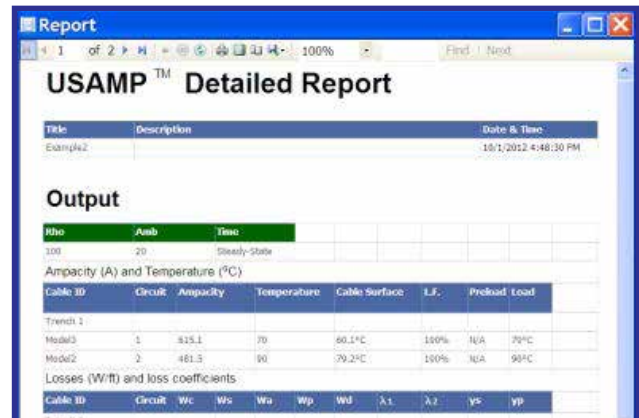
Report

1 of 2 100% Find | Next

USAMP ™ Detailed Report

| Title | Description | Date & Time |
|---|---|---|
| Example2 | | 10/1/2012 4:48:30 PM |

Output

| Rho | Amb | Time |
|---|---|---|
| 100 | 20 | Steady-State |

Ampacity (A) and Temperature (°C)

| Cable ID | Circuit | Ampacity | Temperature | Cable Surface | L.F. | Preload | Load |
|---|---|---|---|---|---|---|---|
| Trench 1 | | | | | | | |
| Model3 | 1 | 615.1 | 70 | 60.1°C | 100% | N/A | 70°C |
| Model2 | 2 | 481.5 | 90 | 79.2°C | 100% | N/A | 90°C |

Losses (W/ft) and loss coefficients

| Cable ID | Circuit | Wc | Ws | Wa | Wp | Wd | λ1 | λ2 | ys | yp |
|---|---|---|---|---|---|---|---|---|---|---|